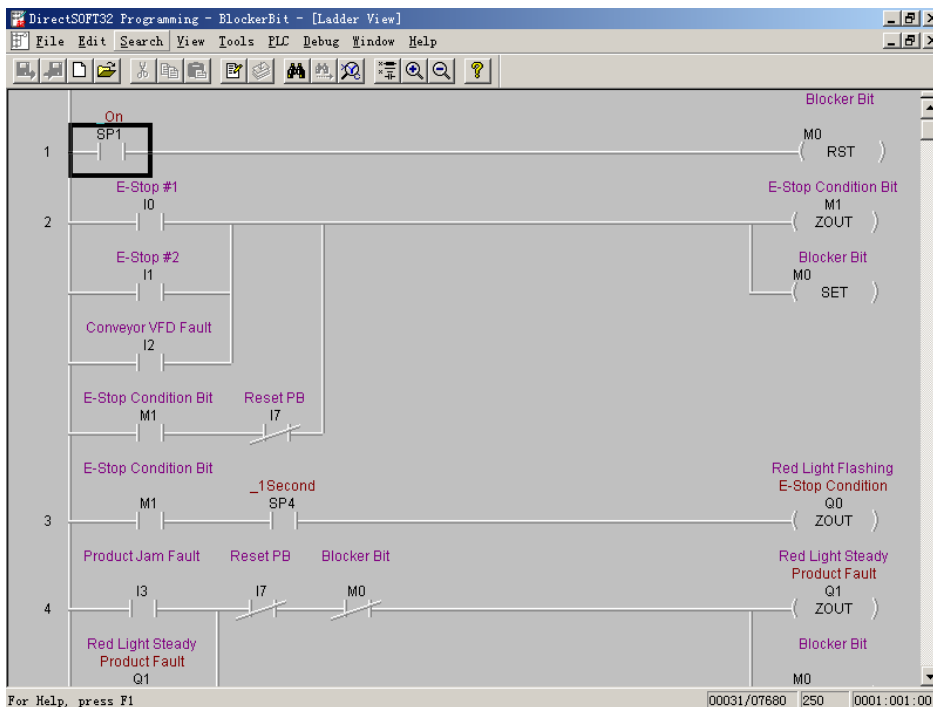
DirectSOFT32 Programming - BlockerBit - [Ladder View]

File Edit Search View Tools PLC Debug Window Help

1
On
SP1
Blocker Bit
M0
RST

2
E-Stop #1
I0
E-Stop Condition Bit
M1
ZOUT
E-Stop #2
I1
Blocker Bit
M0
SET
Conveyor VFD Fault
I2
E-Stop Condition Bit
M1
Reset PB
I7

3
E-Stop Condition Bit
M1
_1Second
SP4
Red Light Flashing
E-Stop Condition
Q0
ZOUT

4
Product Jam Fault
I3
Reset PB
I7
Blocker Bit
M0
Red Light Steady
Product Fault
Q1
ZOUT
Red Light Steady
Product Fault
Q1
Blocker Bit
M0

For Help, press F1
00031/07680 250 0001:001:00